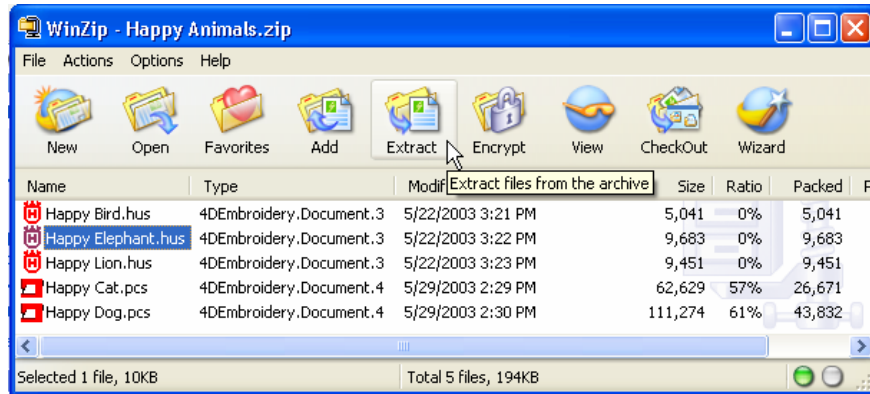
WinZip - Happy Animals.zip

File Actions Options Help

New Open Favorites Add Extract Encrypt View CheckOut Wizard

| Name | Type | Modif | Size | Ratio | Packed |
|---|---|---|---|---|---|
| Happy Bird.hus | 4DEmbroidery.Document.3 | 5/22/2003 3:21 PM | 5,041 | 0% | 5,041 |
| Happy Elephant.hus | 4DEmbroidery.Document.3 | 5/22/2003 3:22 PM | 9,683 | 0% | 9,683 |
| Happy Lion.hus | 4DEmbroidery.Document.3 | 5/22/2003 3:23 PM | 9,451 | 0% | 9,451 |
| Happy Cat.pcs | 4DEmbroidery.Document.4 | 5/29/2003 2:29 PM | 62,629 | 57% | 26,671 |
| Happy Dog.pcs | 4DEmbroidery.Document.4 | 5/29/2003 2:30 PM | 111,274 | 61% | 43,832 |

Extract files from the archive

Selected 1 file, 10KB

Total 5 files, 194KB